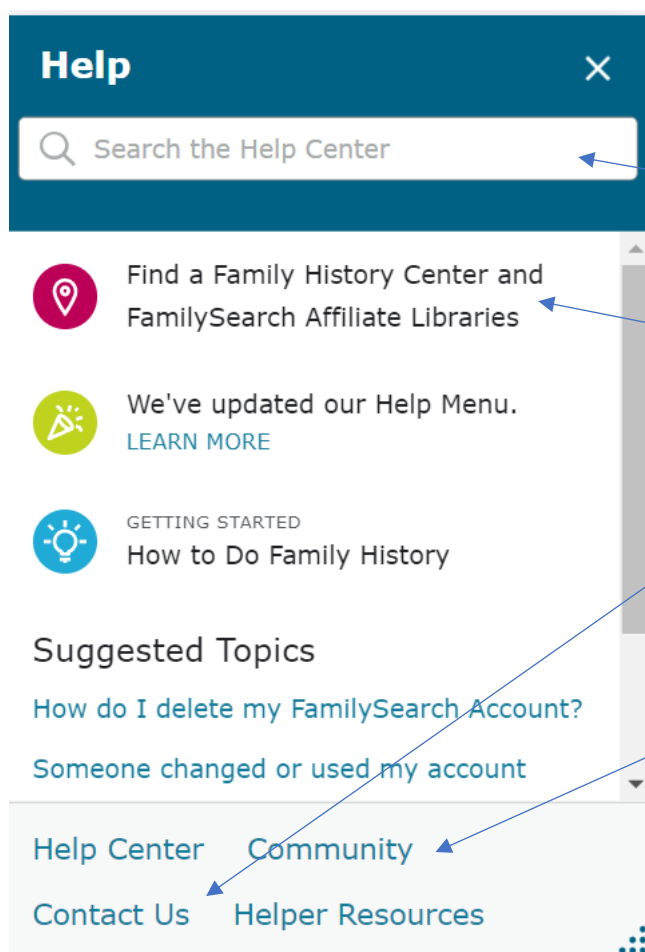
Help

Search the Help Center

Find a Family History Center and FamilySearch Affiliate Libraries

We've updated our Help Menu.
LEARN MORE

GETTING STARTED
How to Do Family History

Suggested Topics

How do I delete my FamilySearch Account?

Someone changed or used my account

Help Center Community

Contact Us Helper Resources